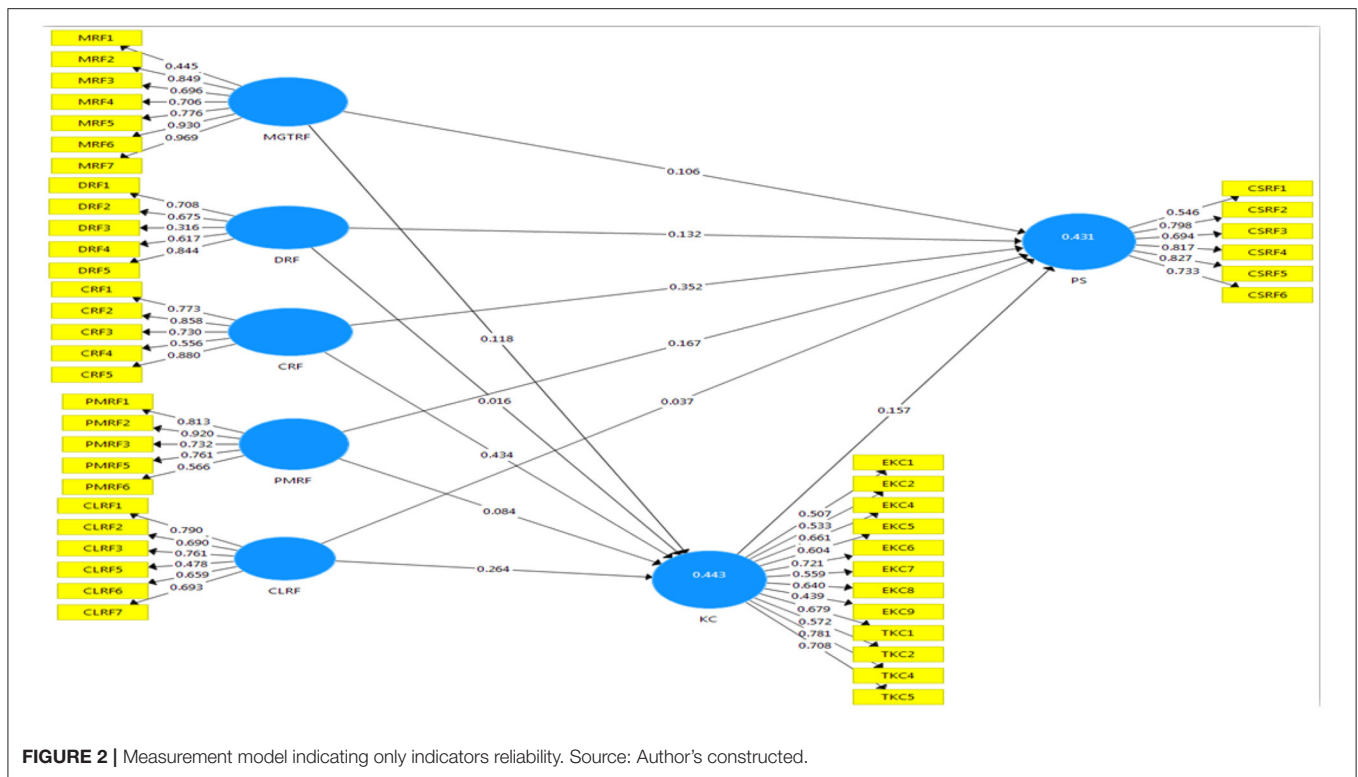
MRF1
MRF2
MRF3
MRF4
MRF5
MRF6
MRF7
0.445
0.849
0.696
0.706
0.776
0.930
0.969
MGTRF

DRF1
DRF2
DRF3
DRF4
DRF5
0.708
0.675
0.316
0.617
0.844
DRF

CRF1
CRF2
CRF3
CRF4
CRF5
0.773
0.858
0.730
0.556
0.880
CRF

PMRF1
PMRF2
PMRF3
PMRF5
PMRF6
0.813
0.920
0.732
0.761
0.566
PMRF

CLRF1
CLRF2
CLRF3
CLRF5
CLRF6
CLRF7
0.790
0.690
0.761
0.478
0.659
0.693
CLRF

0.106
0.132
0.352
0.167
0.037
0.118
0.016
0.434
0.084
0.264
0.157

0.431
PS
0.546
0.798
0.694
0.817
0.827
0.733
CSRF1
CSRF2
CSRF3
CSRF4
CSRF5
CSRF6

0.443
KC
0.507
0.533
0.661
0.604
0.721
0.559
0.640
0.439
0.679
0.572
0.781
0.708
EKC1
EKC2
EKC4
EKC5
EKC6
EKC7
EKC8
EKC9
TKC1
TKC2
TKC4
TKC5

FIGURE 2 | Measurement model indicating only indicators reliability. Source: Author's constructed.